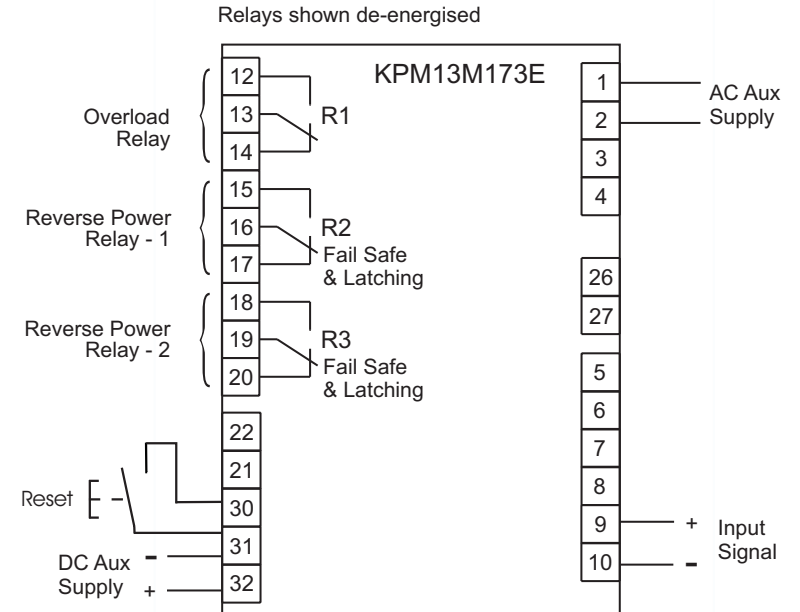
Relays shown de-energised

KPM13M173E

Overload Relay

12
13
14

R1

Reverse Power Relay - 1

15
16
17

R2
Fail Safe
& Latching

Reverse Power Relay - 2

18
19
20

R3
Fail Safe
& Latching

22
21
30
31
32

Reset

DC Aux Supply
-
+

1
2
3
4

AC Aux Supply

26
27

5
6
7
8
9
10

+
-
Input Signal